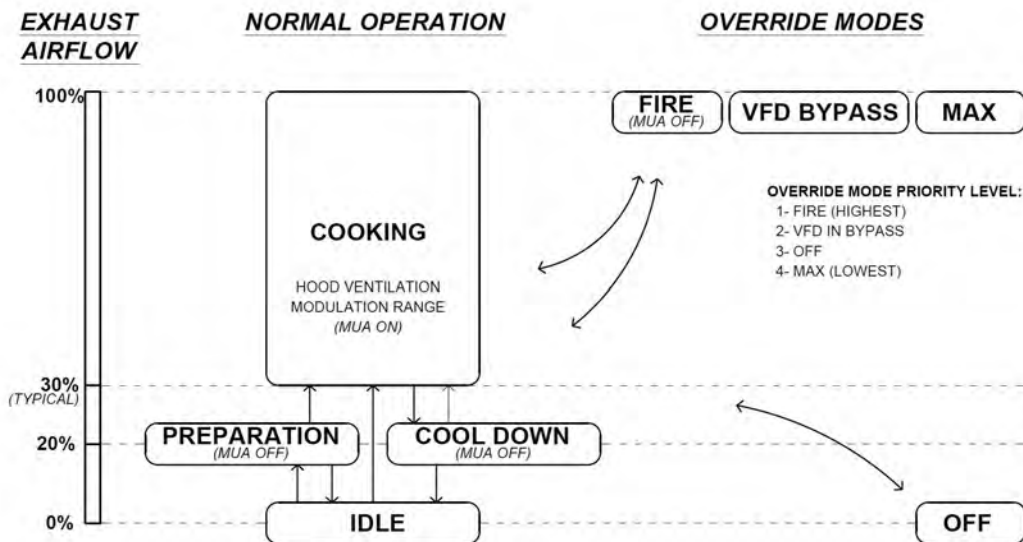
EXHAUST AIRFLOW

NORMAL OPERATION

OVERRIDE MODES

100%

FIRE
(MUA OFF)

VFD BYPASS

MAX

OVERRIDE MODE PRIORITY LEVEL:
1- FIRE (HIGHEST)
2- VFD IN BYPASS
3- OFF
4- MAX (LOWEST)

COOKING

HOOD VENTILATION MODULATION RANGE
(MUA ON)

30%
(TYPICAL)

20%

PREPARATION
(MUA OFF)

COOL DOWN
(MUA OFF)

0%

IDLE

OFF